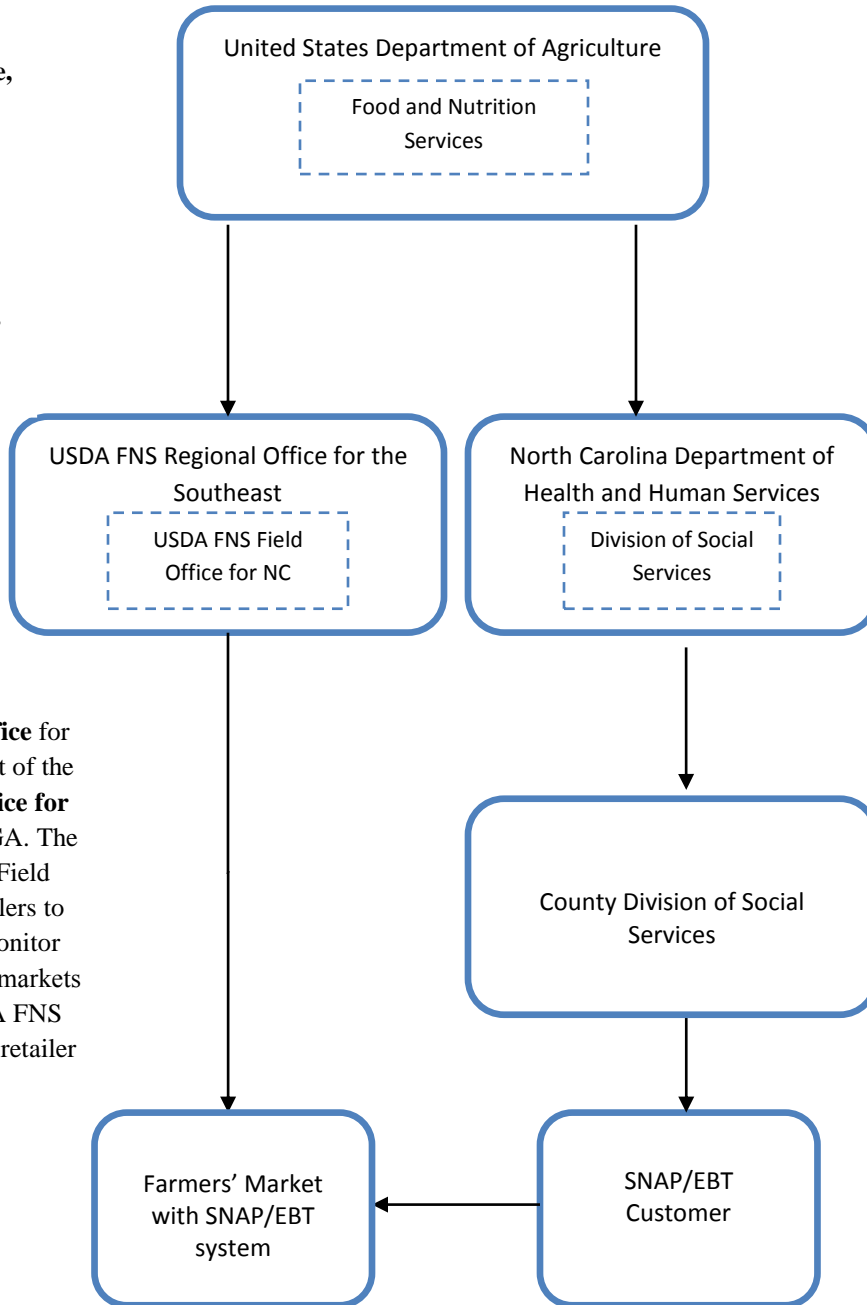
e,

ice for
t of the
ice for
GA. The
Field
lers to
onitor
markets
A FNS
retailer

United States Department of Agriculture

Food and Nutrition Services

USDA FNS Regional Office for the Southeast

USDA FNS Field Office for NC

North Carolina Department of Health and Human Services

Division of Social Services

County Division of Social Services

Farmers' Market with SNAP/EBT system

SNAP/EBT Customer